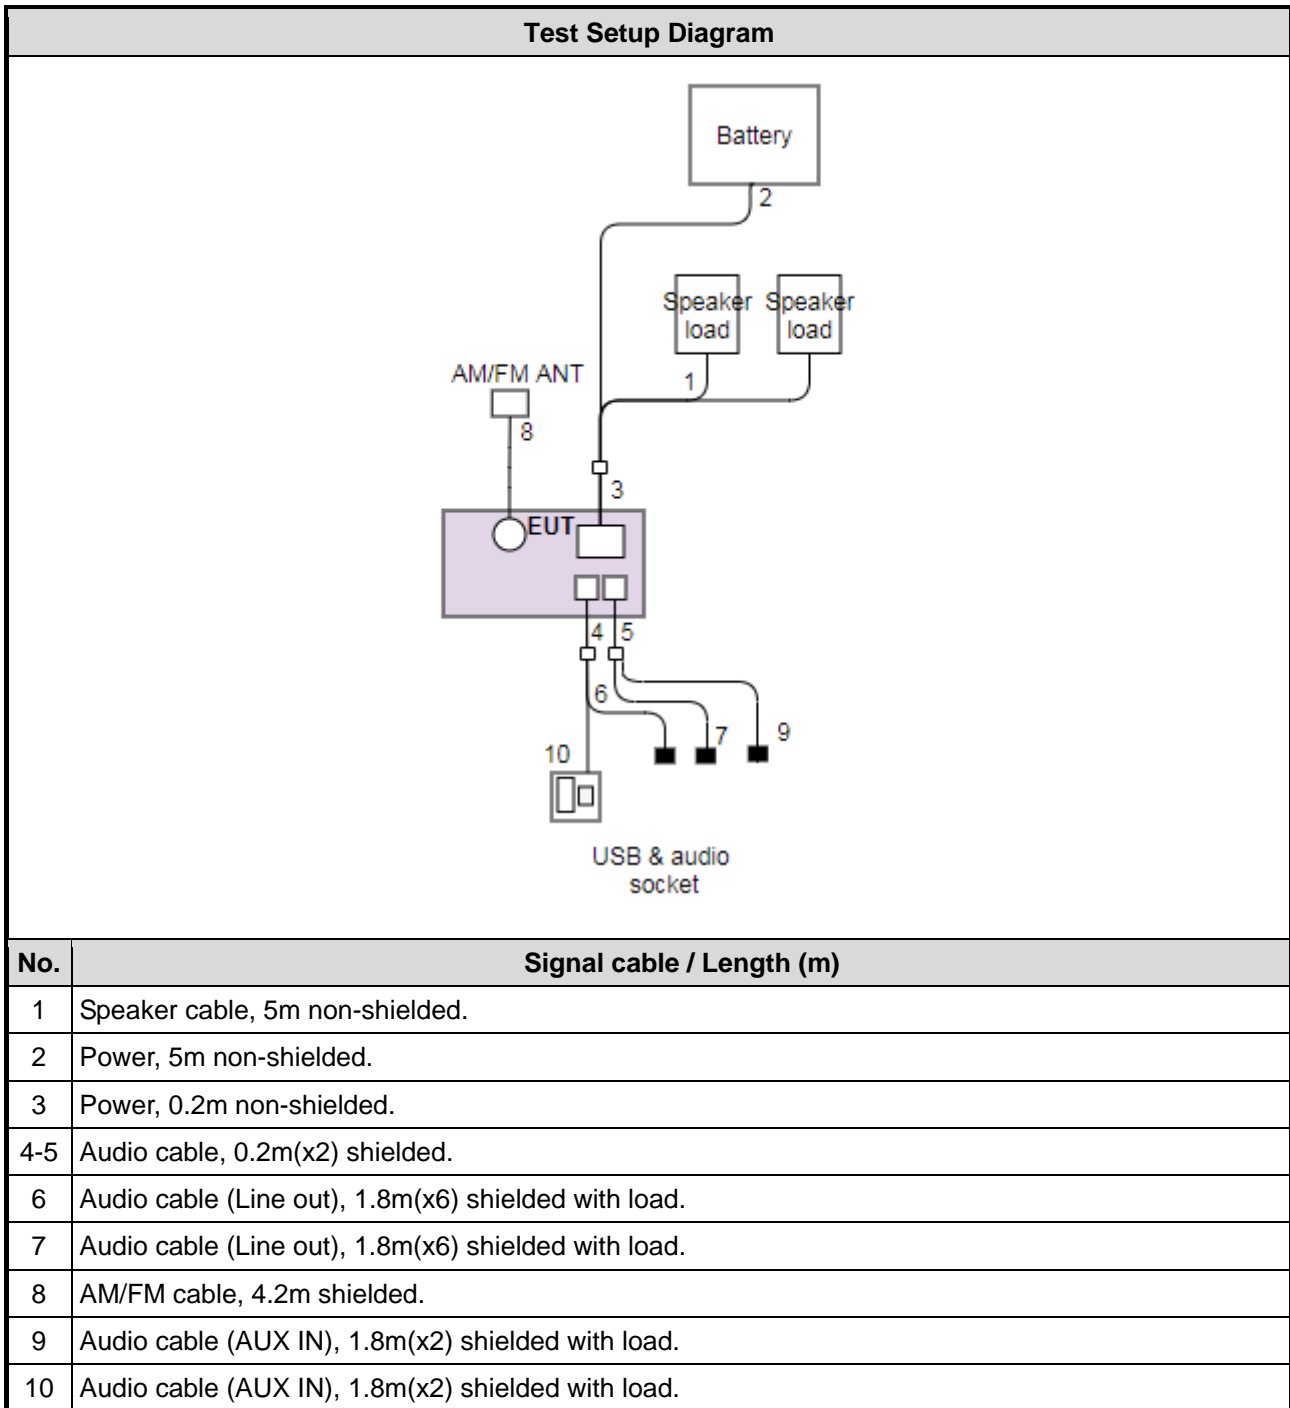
Test Setup Diagram

Battery

2

Speaker load

Speaker load

1

AM/FM ANT

8

3

EUT

4 5

6

7

9

10

USB & audio socket

| No. | Signal cable / Length (m) |
|---|---|
| 1 | Speaker cable, 5m non-shielded. |
| 2 | Power, 5m non-shielded. |
| 3 | Power, 0.2m non-shielded. |
| 4-5 | Audio cable, 0.2m(x2) shielded. |
| 6 | Audio cable (Line out), 1.8m(x6) shielded with load. |
| 7 | Audio cable (Line out), 1.8m(x6) shielded with load. |
| 8 | AM/FM cable, 4.2m shielded. |
| 9 | Audio cable (AUX IN), 1.8m(x2) shielded with load. |
| 10 | Audio cable (AUX IN), 1.8m(x2) shielded with load. |